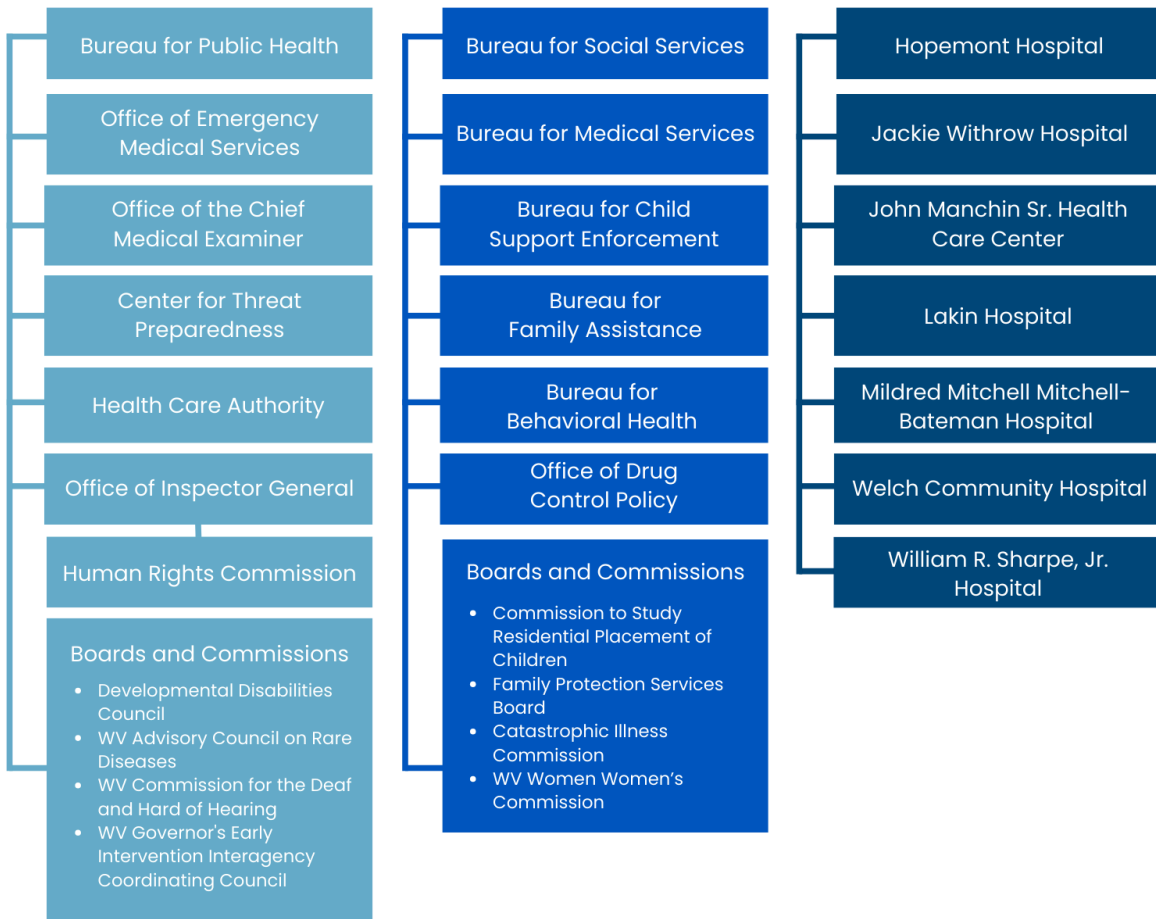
Bureau for Public Health

Office of Emergency Medical Services

Office of the Chief Medical Examiner

Center for Threat Preparedness

Health Care Authority

Office of Inspector General

Human Rights Commission

Boards and Commissions
- Developmental Disabilities Council
- WV Advisory Council on Rare Diseases
- WV Commission for the Deaf and Hard of Hearing
- WV Governor's Early Intervention Interagency Coordinating Council

Bureau for Social Services

Bureau for Medical Services

Bureau for Child Support Enforcement

Bureau for Family Assistance

Bureau for Behavioral Health

Office of Drug Control Policy

Boards and Commissions
- Commission to Study Residential Placement of Children
- Family Protection Services Board
- Catastrophic Illness Commission
- WV Women Women’s Commission

Hopemont Hospital

Jackie Withrow Hospital

John Manchin Sr. Health Care Center

Lakin Hospital

Mildred Mitchell Mitchell-Bateman Hospital

Welch Community Hospital

William R. Sharpe, Jr. Hospital